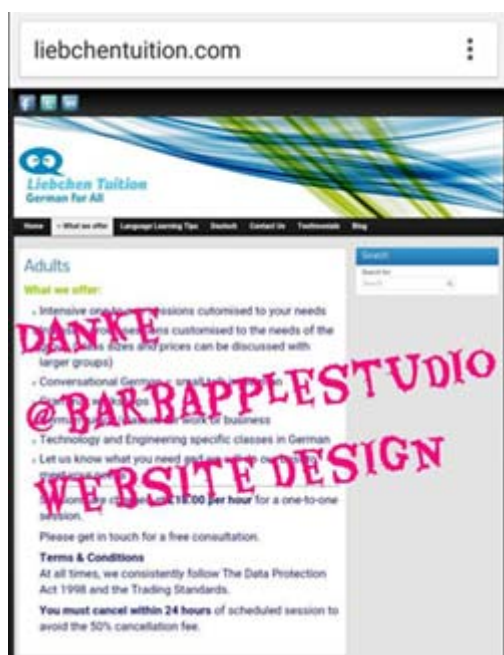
liebchentuition.com

Liebchen Tuition
German for All

Home | What we offer | Language Learning Tips | Deutsch | Contact Us | Testimonials | Blog

Adults

What we offer:

Intensive one-to-one sessions customised to your needs

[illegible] sessions customised to the needs of the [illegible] sizes and prices can be discussed with larger groups)

Conversational German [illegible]

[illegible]

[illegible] for work or business

Technology and Engineering specific classes in German

Let us know what you need and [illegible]

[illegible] 18.00 per hour for a one-to-one session.

Please get in touch for a free consultation.

Terms & Conditions
At all times, we consistently follow The Data Protection Act 1998 and the Trading Standards.

You must cancel within 24 hours of scheduled session to avoid the 50% cancellation fee.

Search
Search for:
Search

DANKE
@BARBAPPLESTUDIO
WEBSITE DESIGN